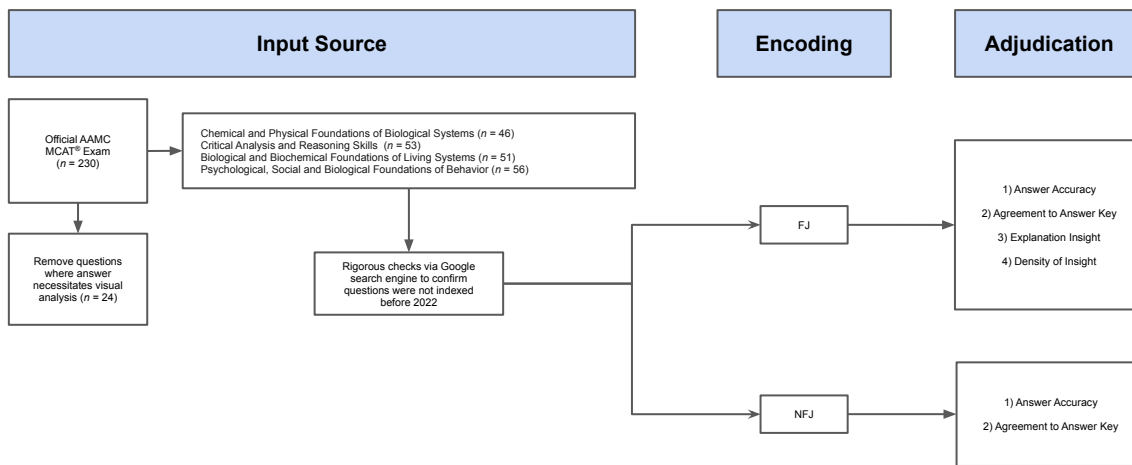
Input Source

Encoding

Adjudication

Official AAMC MCAT® Exam ($n$ = 230)

Chemical and Physical Foundations of Biological Systems ($n$ = 46)
Critical Analysis and Reasoning Skills ($n$ = 53)
Biological and Biochemical Foundations of Living Systems ($n$ = 51)
Psychological, Social and Biological Foundations of Behavior ($n$ = 56)

Remove questions where answer necessitates visual analysis ($n$ = 24)

Rigorous checks via Google search engine to confirm questions were not indexed before 2022

FJ

1) Answer Accuracy
2) Agreement to Answer Key
3) Explanation Insight
4) Density of Insight

NFJ

1) Answer Accuracy
2) Agreement to Answer Key